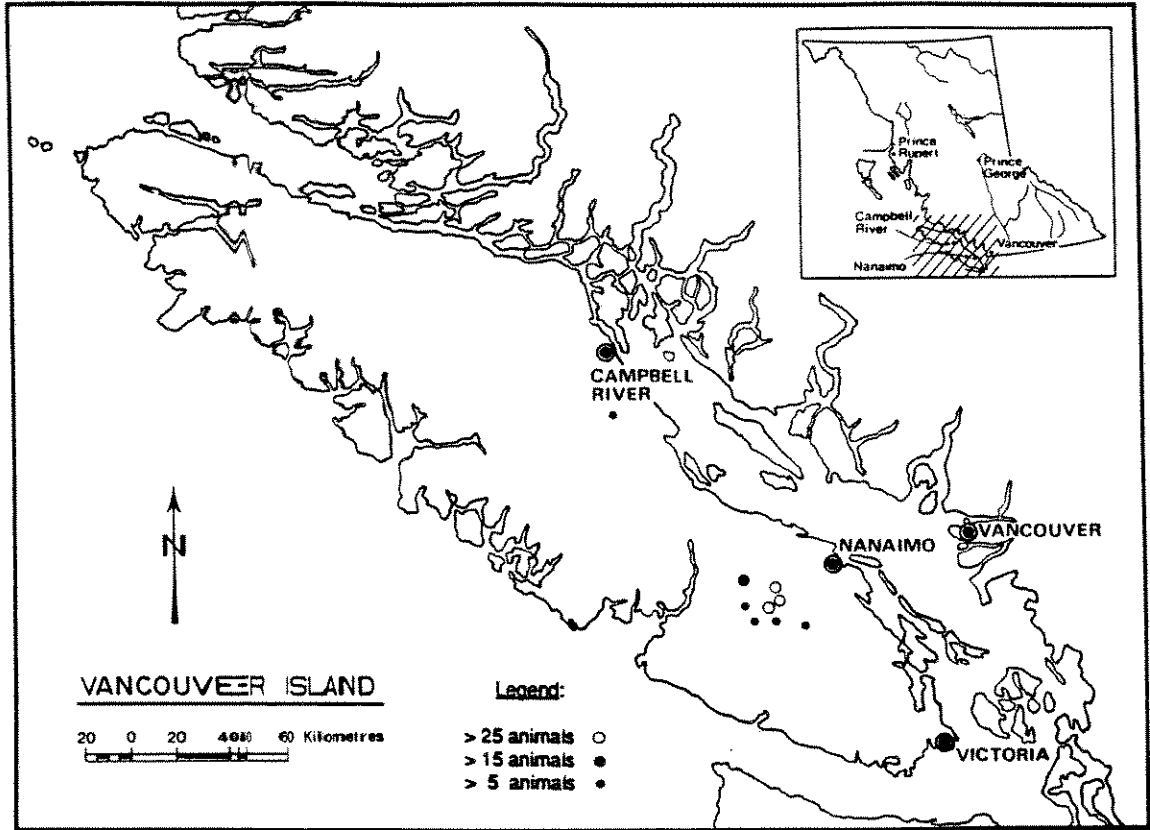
Prince Rupert
Prince George
Campbell River
Vancouver
Nanaimo

CAMPBELL RIVER

N

VANCOUVER

NANAIMO

VANCOUVEER ISLAND

20 0 20 40 60 Kilometres

Legend:
> 25 animals ○
> 15 animals ●
> 5 animals •

VICTORIA